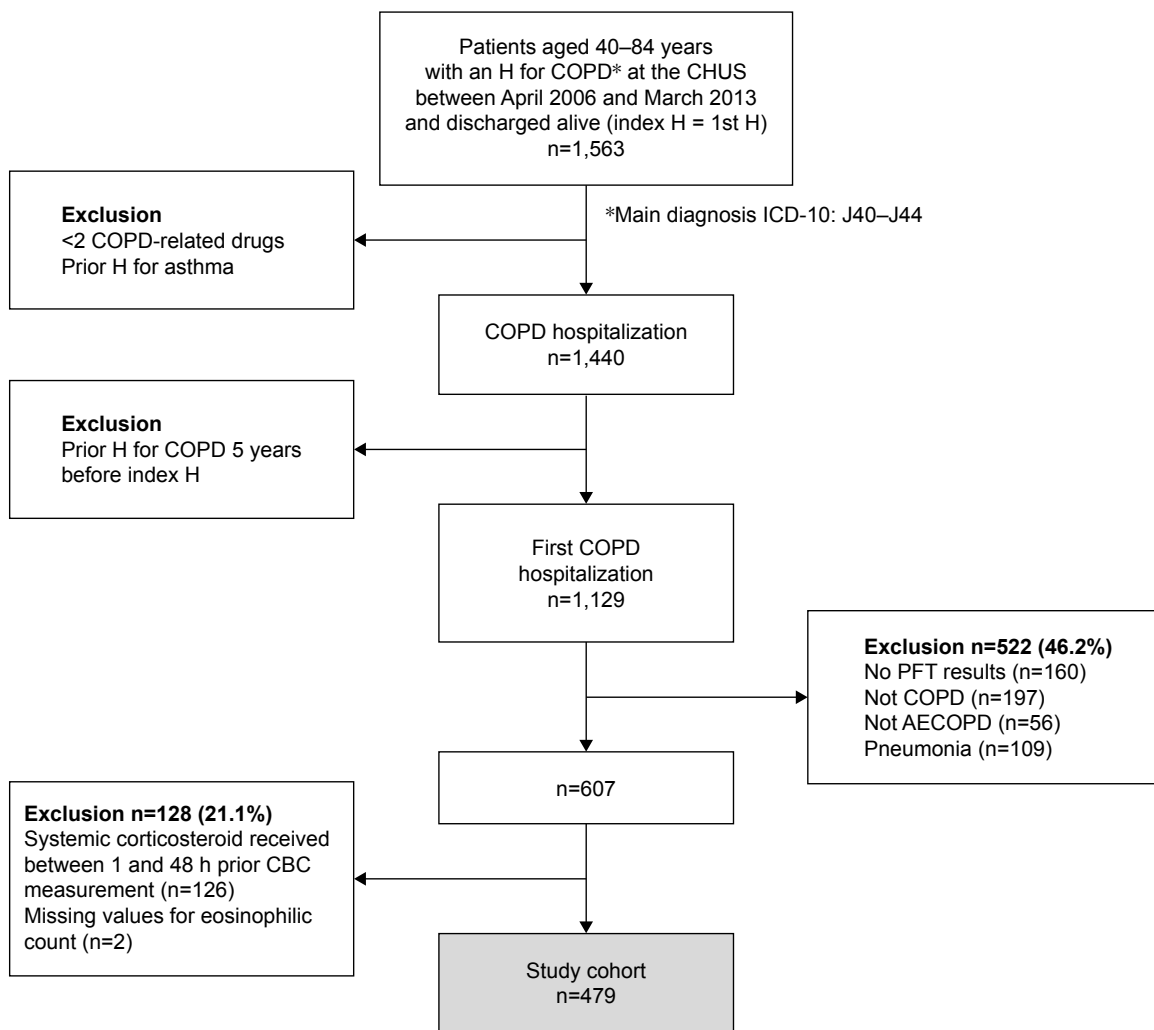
Patients aged 40–84 years with an H for COPD* at the CHUS between April 2006 and March 2013 and discharged alive (index H = 1st H)
n=1,563

*Main diagnosis ICD-10: J40–J44

**Exclusion**
<2 COPD-related drugs
Prior H for asthma

COPD hospitalization
n=1,440

**Exclusion**
Prior H for COPD 5 years before index H

First COPD hospitalization
n=1,129

**Exclusion n=522 (46.2%)**
No PFT results (n=160)
Not COPD (n=197)
Not AECOPD (n=56)
Pneumonia (n=109)

n=607

**Exclusion n=128 (21.1%)**
Systemic corticosteroid received between 1 and 48 h prior CBC measurement (n=126)
Missing values for eosinophilic count (n=2)

Study cohort
n=479